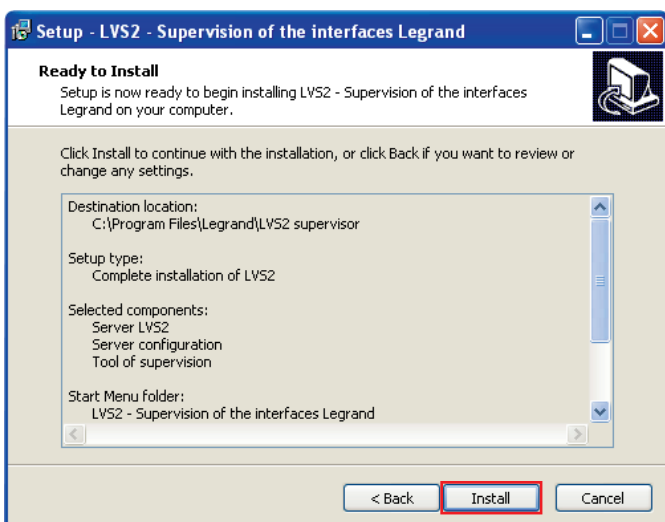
Setup - LVS2 - Supervision of the interfaces Legrand

Ready to Install

Setup is now ready to begin installing LVS2 - Supervision of the interfaces Legrand on your computer.

Click Install to continue with the installation, or click Back if you want to review or change any settings.

Destination location:
C:\Program Files\Legrand\LVS2 supervisor

Setup type:
Complete installation of LVS2

Selected components:
Server LVS2
Server configuration
Tool of supervision

Start Menu folder:
LVS2 - Supervision of the interfaces Legrand

< Back
Install
Cancel